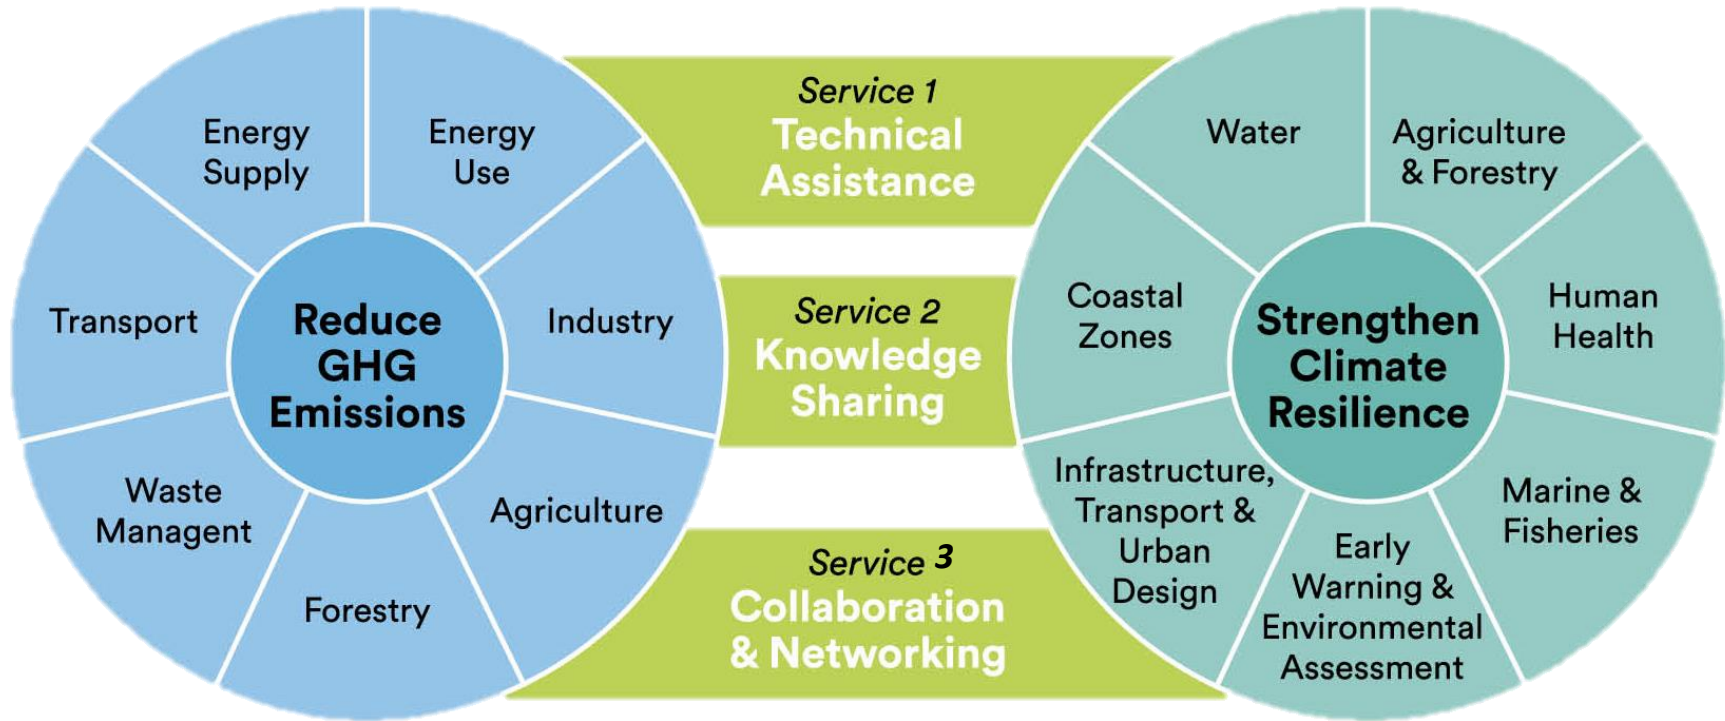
Energy Supply

Energy Use

Transport

Reduce GHG Emissions

Industry

Waste Managent

Agriculture

Forestry

Service 1
Technical Assistance

Service 2
Knowledge Sharing

Service 3
Collaboration & Networking

Water

Agriculture & Forestry

Coastal Zones

Strengthen Climate Resilience

Human Health

Infrastructure, Transport & Urban Design

Early Warning & Environmental Assessment

Marine & Fisheries